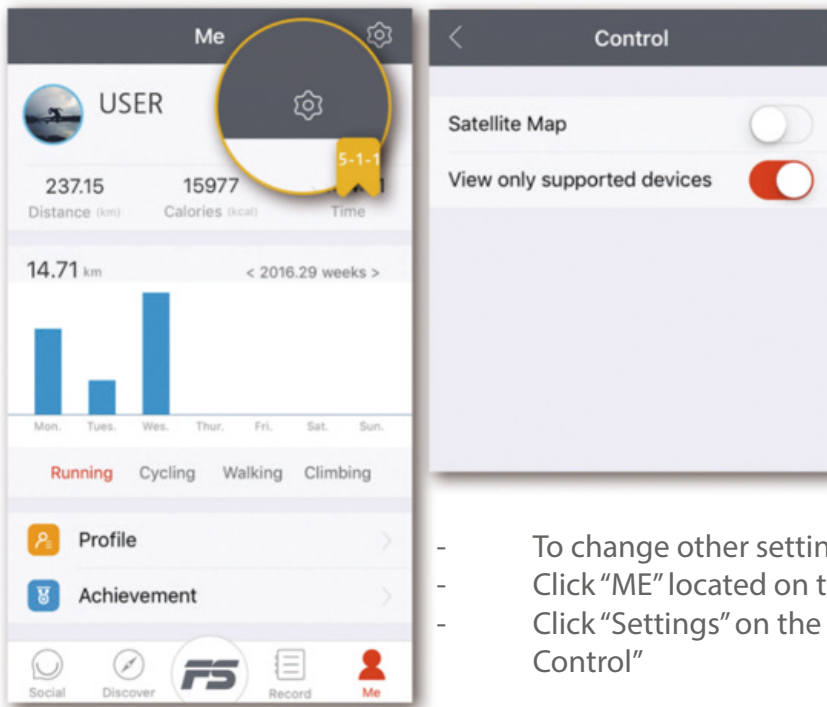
Me

USER

5-1-1

237.15
Distance (km)

15977
Calories (kcal)

Time

14.71 km

< 2016.29 weeks >

Mon. Tues. Wes. Thur. Fri. Sat. Sun.

Running Cycling Walking Climbing

Profile

Achievement

Social Discover FS Record Me

Control

Satellite Map

View only supported devices

- To change other settin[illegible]
- Click "ME" located on t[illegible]
- Click "Settings" on the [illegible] Control"